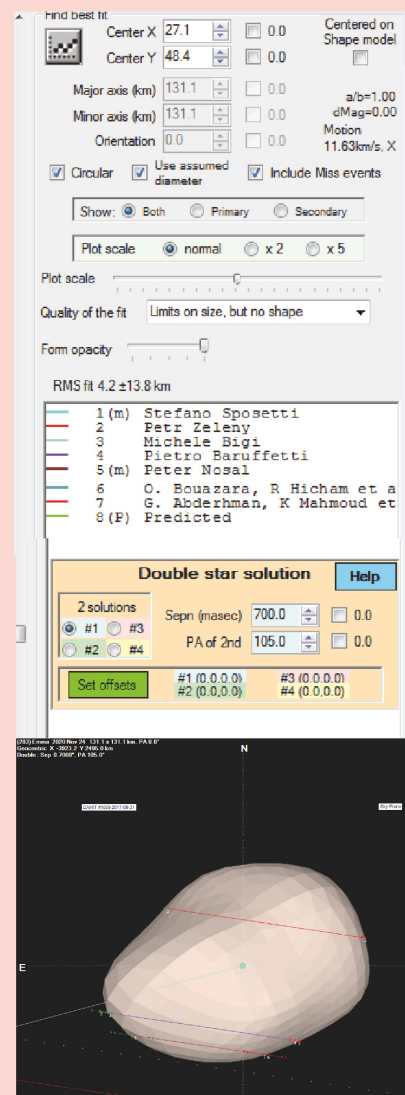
Find best fit

Center X 27.1 0.0
Center Y 48.4 0.0
Centered on Shape model

Major axis (km) 131.1 0.0
Minor axis (km) 131.1 0.0
Orientation 0.0 0.0

a/b=1.00
dMag=0.00
Motion
11.63km/s. X

Circular
Use assumed diameter
Include Miss events

Show: Both Primary Secondary

Plot scale normal x 2 x 5

Plot scale

Quality of the fit Limits on size, but no shape

Form opacity

RMS fit 4.2 ±13.8 km

1 (m) Stefano Sposetti
2 Petr Zeleny
3 Michele Bigi
4 Pietro Baruffetti
5 (m) Peter Nosal
6 O. Bouazara, R Hicham et a
7 G. Abderhman, K Mahmoud et
8 (P) Predicted

Double star solution
Help

2 solutions
#1 #3
#2 #4

Sepn (masec) 700.0 0.0
PA of 2nd 105.0 0.0

Set offsets
#1 (0.0,0.0) #3 (0.0,0.0)
#2 (0.0,0.0) #4 (0.0,0.0)

(283) Emma 2020 Nov 24 131.1 x 131.1 km, PA 0.0°
Geocentric X -3923.2 Y 2496.0 km
Double: Sep 0.7000" PA 105.0°

N

DAMIT #9509 2017-08-21

Sky Plane

E